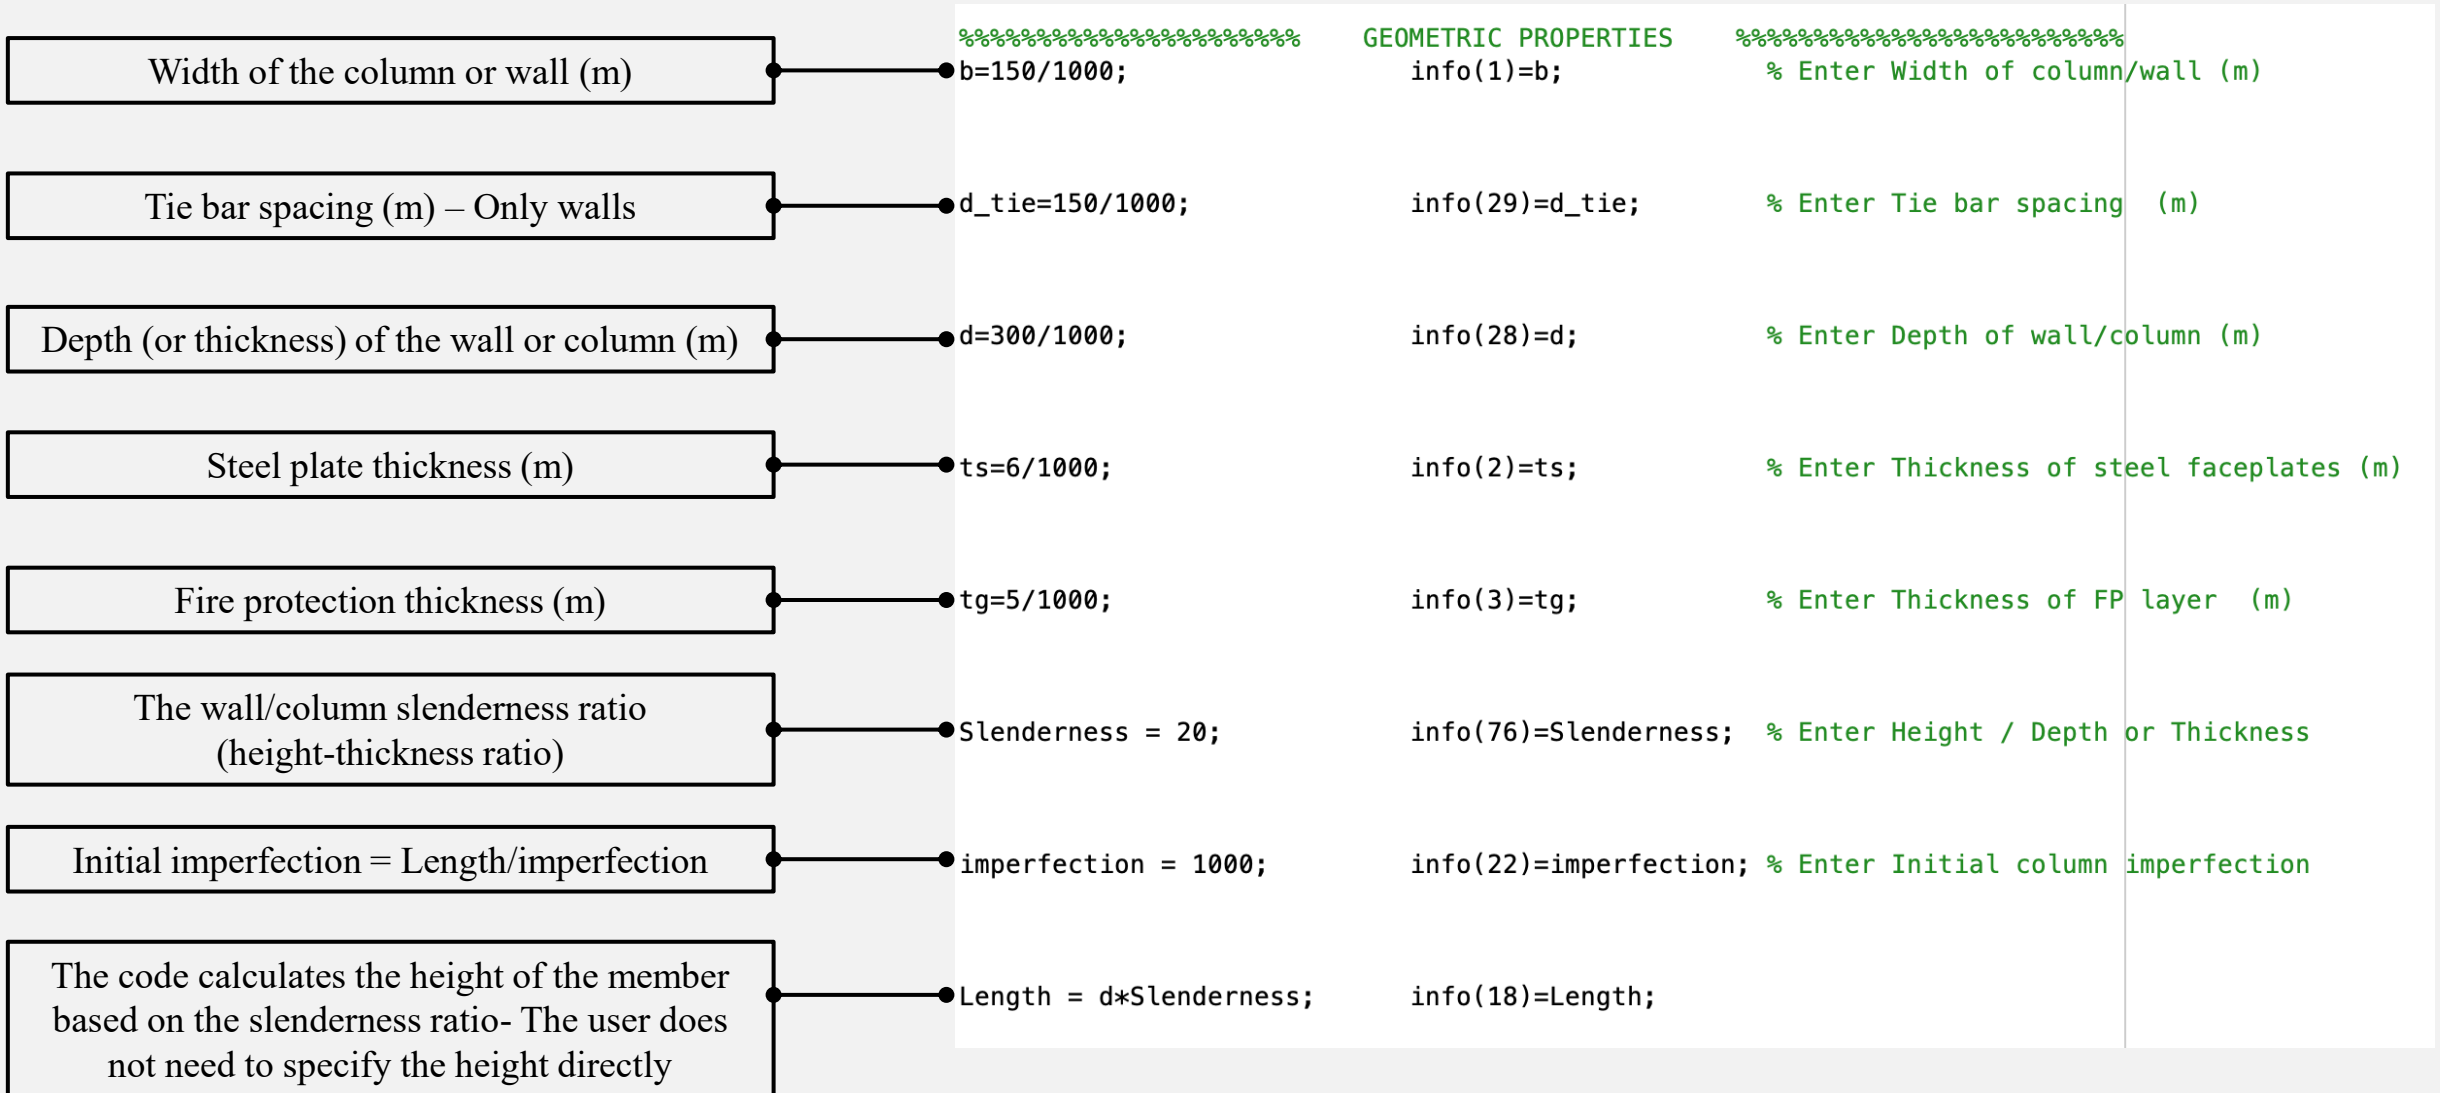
Width of the column or wall (m)

Tie bar spacing (m) – Only walls

Depth (or thickness) of the wall or column (m)

Steel plate thickness (m)

Fire protection thickness (m)

The wall/column slenderness ratio (height-thickness ratio)

Initial imperfection = Length/imperfection

The code calculates the height of the member based on the slenderness ratio- The user does not need to specify the height directly

%%%%%%%%%%%%%%%%%%%%%% GEOMETRIC PROPERTIES %%%%%%%%%%%%%%%%%%%%%%%%%
b=150/1000; info(1)=b; % Enter Width of column/wall (m)

d_tie=150/1000; info(29)=d_tie; % Enter Tie bar spacing (m)

d=300/1000; info(28)=d; % Enter Depth of wall/column (m)

ts=6/1000; info(2)=ts; % Enter Thickness of steel faceplates (m)

tg=5/1000; info(3)=tg; % Enter Thickness of FP layer (m)

Slenderness = 20; info(76)=Slenderness; % Enter Height / Depth or Thickness

imperfection = 1000; info(22)=imperfection; % Enter Initial column imperfection

Length = d*Slenderness; info(18)=Length;